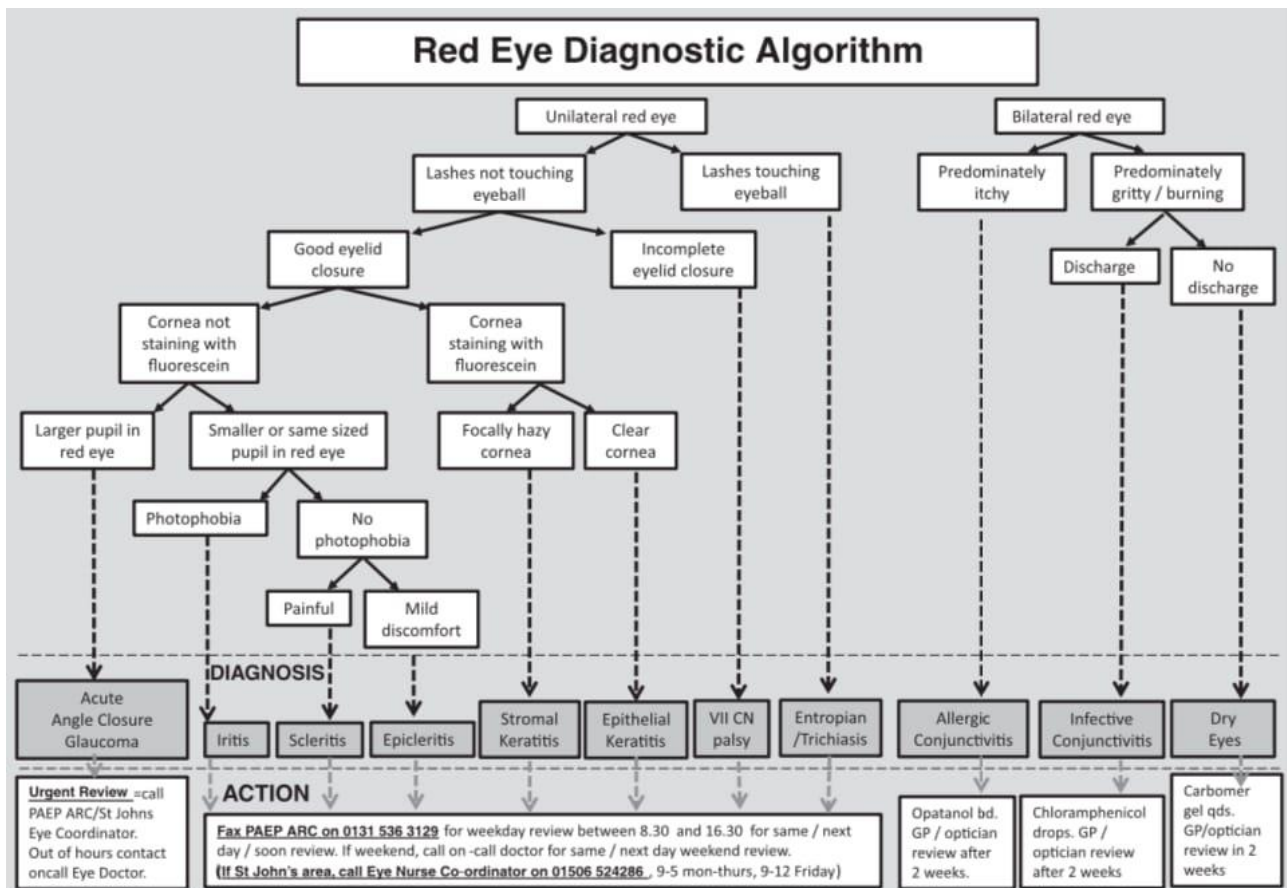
Red Eye Diagnostic Algorithm

Unilateral red eye

Bilateral red eye

Lashes not touching eyeball

Lashes touching eyeball

Predominately itchy

Predominately gritty / burning

Good eyelid closure

Incomplete eyelid closure

Discharge

No discharge

Cornea not staining with fluorescein

Cornea staining with fluorescein

Larger pupil in red eye

Smaller or same sized pupil in red eye

Focally hazy cornea

Clear cornea

Photophobia

No photophobia

Painful

Mild discomfort

DIAGNOSIS

Acute Angle Closure Glaucoma

Iritis

Scleritis

Epicleritis

Stromal Keratitis

Epithelial Keratitis

VII CN palsy

Entropian /Trichiasis

Allergic Conjunctivitis

Infective Conjunctivitis

Dry Eyes

Urgent Review =call PAEP ARC/St Johns Eye Coordinator. Out of hours contact oncall Eye Doctor.

ACTION

Fax PAEP ARC on 0131 536 3129 for weekday review between 8.30 and 16.30 for same / next day / soon review. If weekend, call on -call doctor for same / next day weekend review.
(If St John's area, call Eye Nurse Co-ordinator on 01506 524286 , 9-5 mon-thurs, 9-12 Friday)

Opatanol bd. GP / optician review after 2 weeks.

Chloramphenicol drops. GP / optician review after 2 weeks

Carbomer gel qds. GP/optician review in 2 weeks